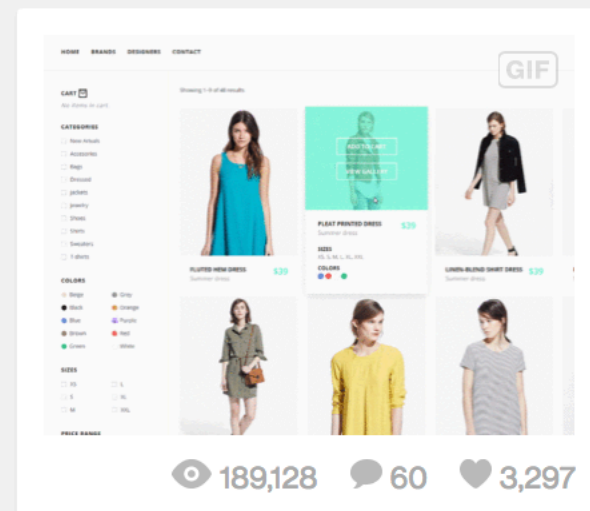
HOME BRANDS DESIGNERS CONTACT

GIF

CART
No items in cart

Showing 1–8 of all results

CATEGORIES
New Arrivals
Accessories
Bags
Dressed
Jackets
Jewelry
Shoes
Shirts
Sweaters
T-shirts

COLORS
Beige
Gray
Black
Orange
Blue
Purple
Brown
Red
Green
White

SIZES
XS
L
S
XL
M
XXL

PRICE RANGE

ADD TO CART
VIEW GALLERY

FLUTED HEM DRESS $39
Summer dress

PLEAT PRINTED DRESS $39
Summer dress
SIZES
XS, S, M, L, XL, XXL
COLORS

LINEN-BLEND SHIRT DRESS $39
Summer dress

189,128 60 3,297